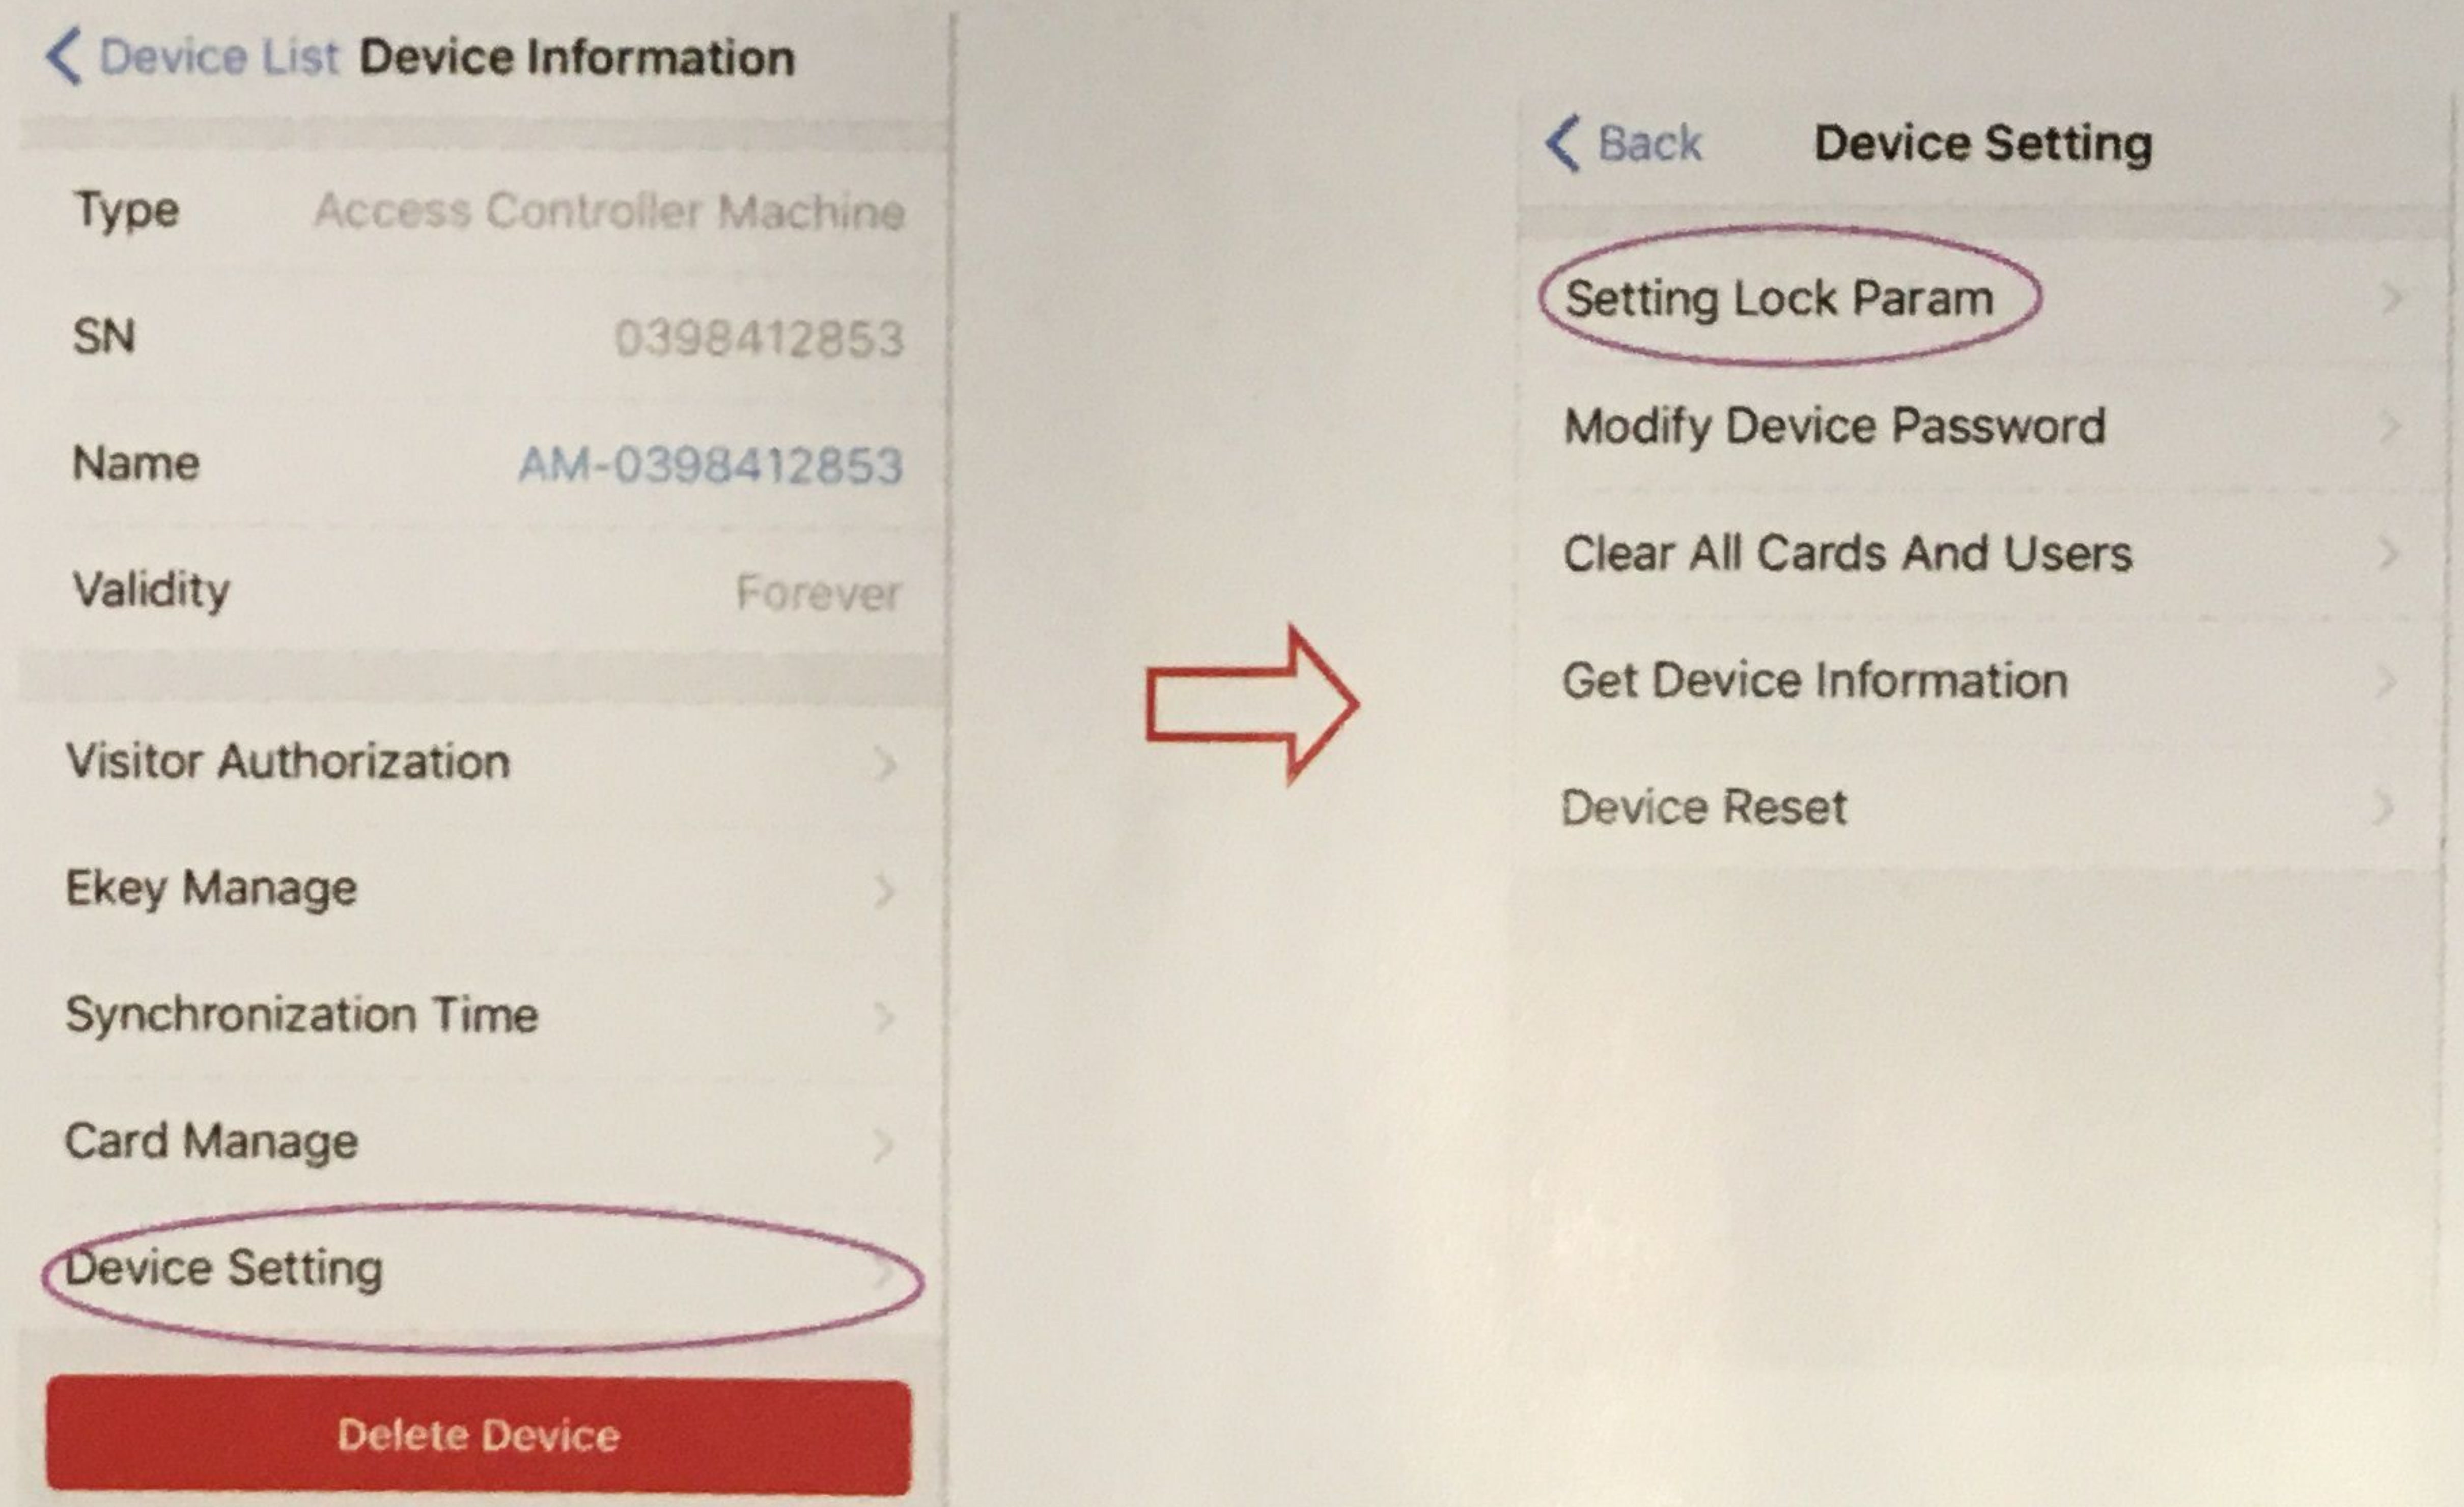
< Device List Device Information

Type Access Controller Machine

SN 0398412853

Name AM-0398412853

Validity Forever

Visitor Authorization >

Ekey Manage >

Synchronization Time >

Card Manage >

Device Setting >

Delete Device

< Back Device Setting

Setting Lock Param >

Modify Device Password >

Clear All Cards And Users >

Get Device Information >

Device Reset >